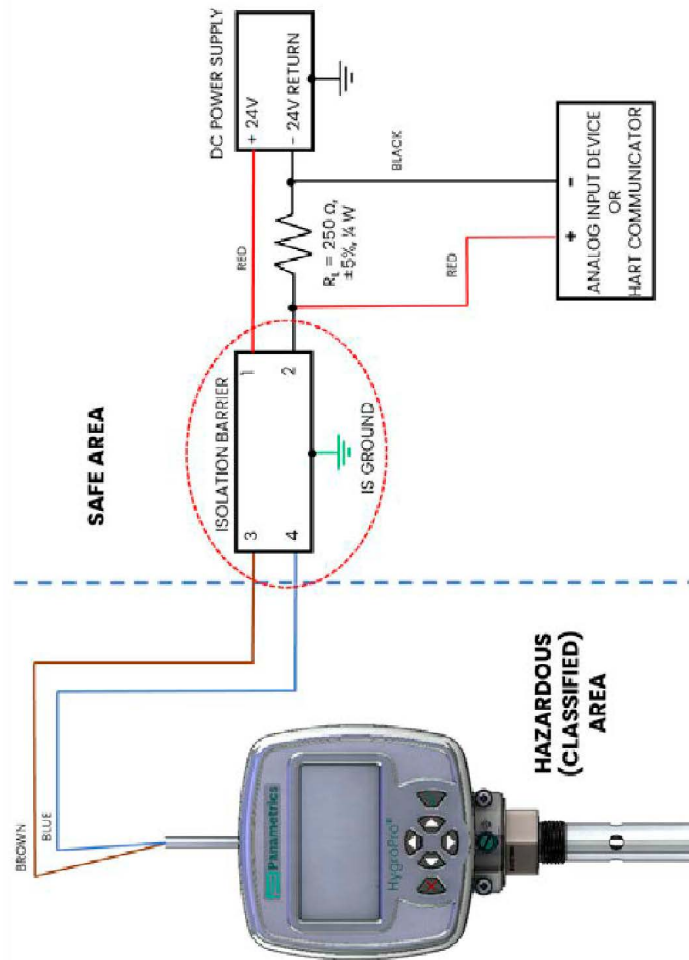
DC POWER SUPPLY

+ 24V

- 24V RETURN

RED

BLACK

$R_L = 250\ \Omega$, $\pm 5\%$, ¼ W

RED

+

-

ANALOG INPUT DEVICE OR HART COMMUNICATOR

ISOLATION BARRIER

1

2

3

4

IS GROUND

SAFE AREA

HAZARDOUS (CLASSIFIED) AREA

BROWN

BLUE

Panametrics

HygroPro®